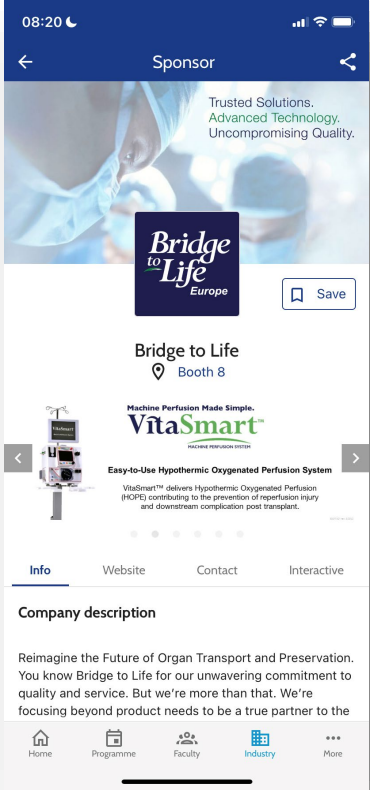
08:20

Sponsor

Trusted Solutions.
Advanced Technology.
Uncompromising Quality.

Bridge to Life Europe

Save

Bridge to Life

Booth 8

Machine Perfusion Made Simple.
VitaSmart™
MACHINE PERFUSION SYSTEM

Easy-to-Use Hypothermic Oxygenated Perfusion System

VitaSmart™ delivers Hypothermic Oxygenated Perfusion (HOPE) contributing to the prevention of reperfusion injury and downstream complication post transplant.

Info Website Contact Interactive

Company description

Reimagine the Future of Organ Transport and Preservation. You know Bridge to Life for our unwavering commitment to quality and service. But we're more than that. We're focusing beyond product needs to be a true partner to the

Home Programme Faculty Industry More